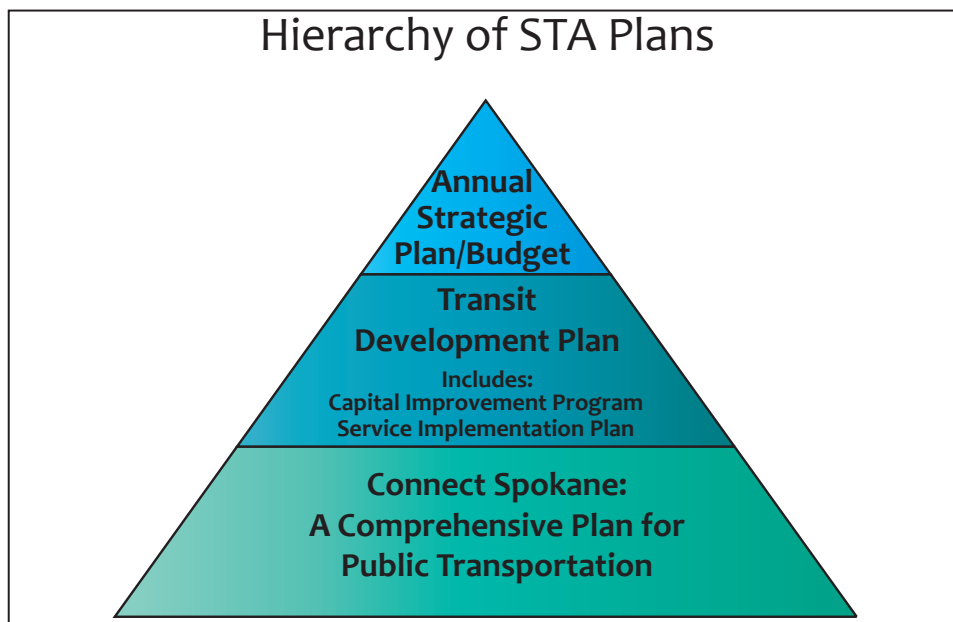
Hierarchy of STA Plans

Annual Strategic Plan/Budget

Transit Development Plan

Includes:
Capital Improvement Program
Service Implementation Plan

Connect Spokane:
A Comprehensive Plan for Public Transportation